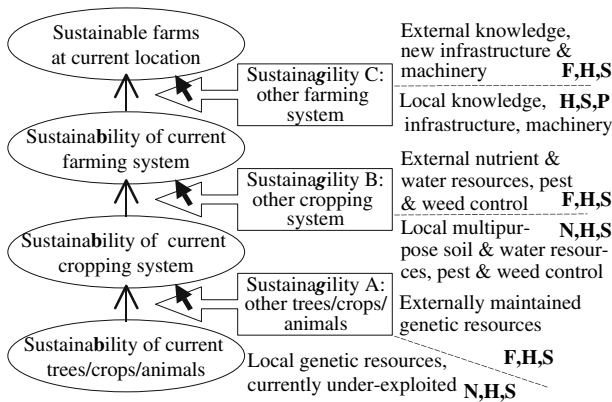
Sustainable farms at current location

Sustainagility C: other farming system

External knowledge, new infrastructure & machinery **F,H,S**

Local knowledge, infrastructure, machinery **H,S,P**

Sustainability of current farming system

Sustainagility B: other cropping system

External nutrient & water resources, pest & weed control **F,H,S**

Local multipurpose soil & water resources, pest & weed control **N,H,S**

Sustainability of current cropping system

Sustainagility A: other trees/crops/animals

Externally maintained genetic resources **F,H,S**

Sustainability of current trees/crops/animals

Local genetic resources, currently under-exploited **N,H,S**